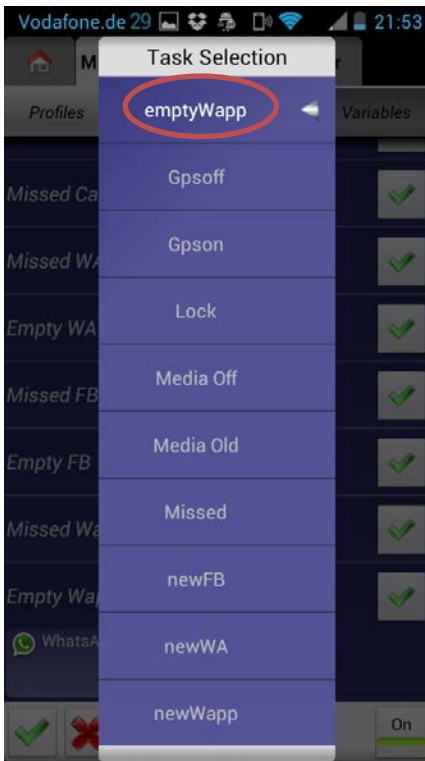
Vodafone.de 29 21:53

M r

Profiles Variables

Task Selection

emptyWapp

Gpsoff

Gpson

Lock

Media Off

Media Old

Missed

newFB

newWA

newWapp

Missed Ca

Missed WA

Empty WA

Missed FB

Empty FB

Missed Wa

Empty Wa

WhatsA

On